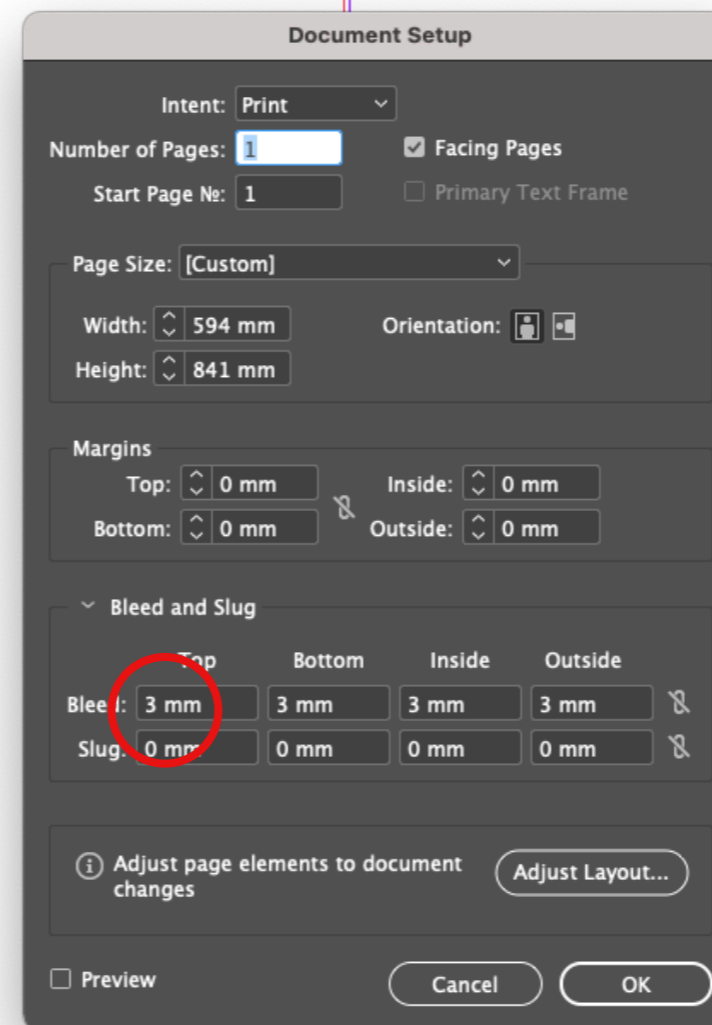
Document Setup

Intent: Print

Number of Pages: 1

Start Page №: 1

Facing Pages

Primary Text Frame

Page Size: [Custom]

Width: 594 mm

Height: 841 mm

Orientation:

Margins

Top: 0 mm

Bottom: 0 mm

Inside: 0 mm

Outside: 0 mm

Bleed and Slug

| | Top | Bottom | Inside | Outside |
|---|---|---|---|---|
| Blee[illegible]: | 3 mm | 3 mm | 3 mm | 3 mm |
| Slug: | 0 mm | 0 mm | 0 mm | 0 mm |

Adjust page elements to document changes

Adjust Layout...

Preview

Cancel

OK